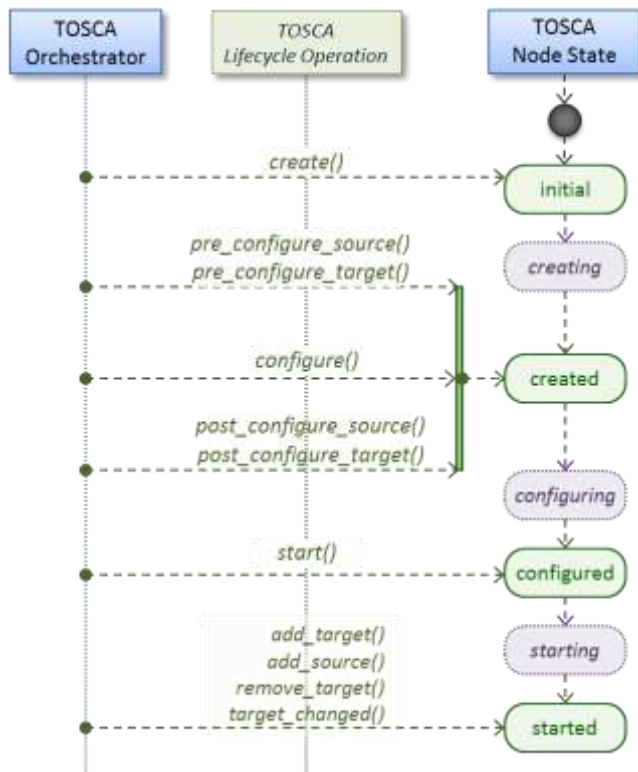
TOSCA Orchestrator

TOSCA Lifecycle Operation

TOSCA Node State

create()

initial

pre_configure_source()
pre_configure_target()

creating

configure()

created

post_configure_source()
post_configure_target()

configuring

start()

configured

add_target()
add_source()
remove_target()
target_changed()

starting

started